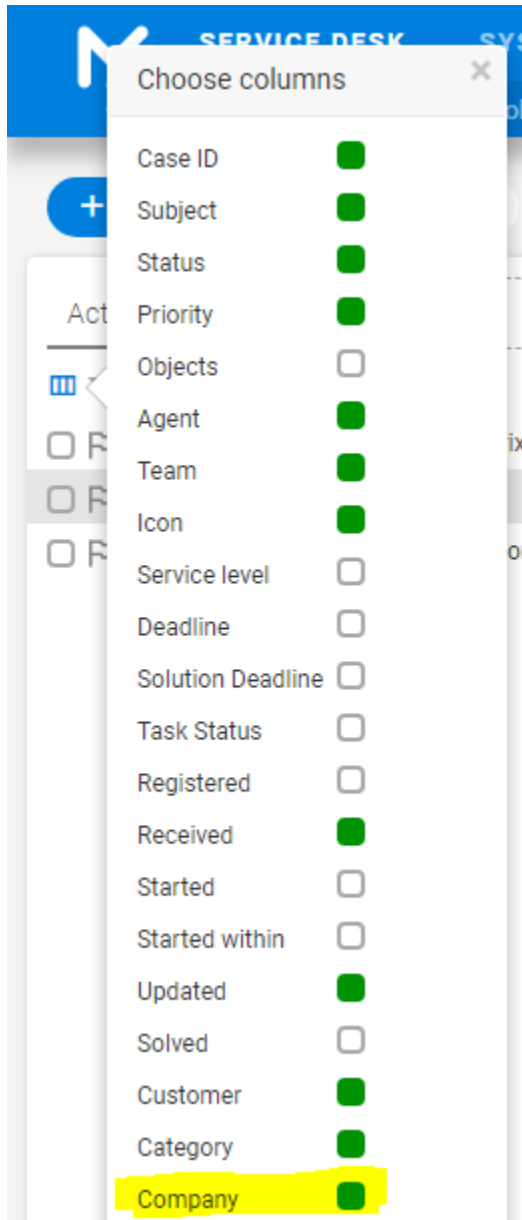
SERVICE DESK SYS

Choose columns ×

Case ID
Subject
Status
Priority
Objects
Agent
Team
Icon
Service level
Deadline
Solution Deadline
Task Status
Registered
Received
Started
Started within
Updated
Solved
Customer
Category
Company

+

Act

R
R
R